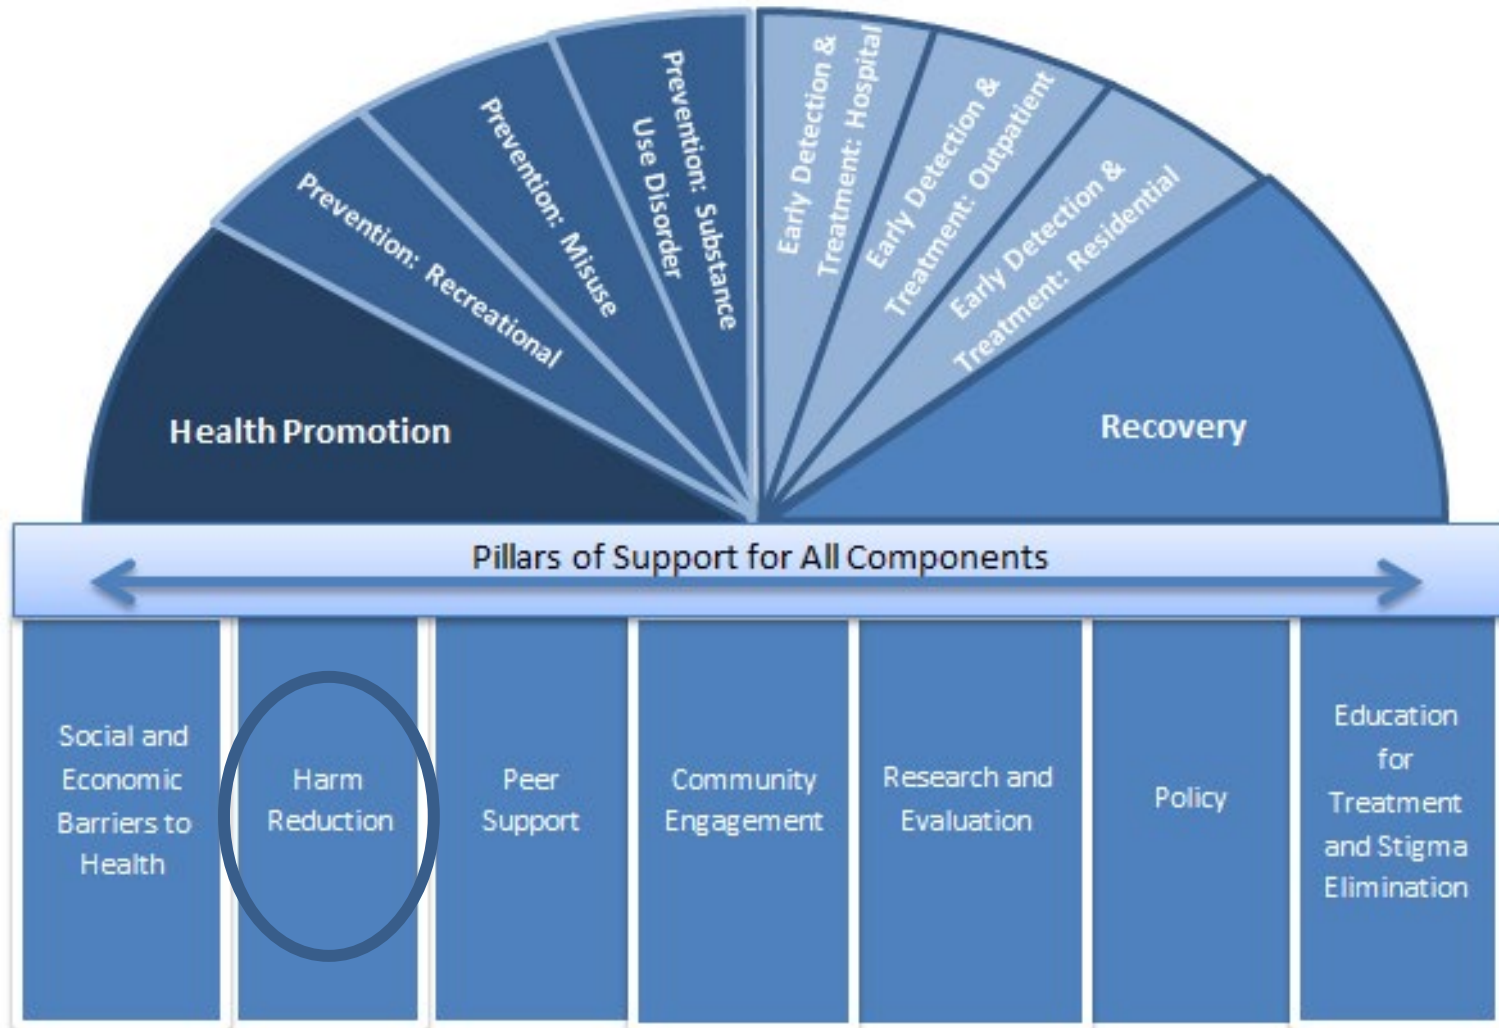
Health Promotion

Prevention: Recreational

Prevention: Misuse

Prevention: Substance Use Disorder

Early Detection & Treatment: Hospital

Early Detection & Treatment: Outpatient

Early Detection & Treatment: Residential

Recovery

Pillars of Support for All Components

Social and Economic Barriers to Health

Harm Reduction

Peer Support

Community Engagement

Research and Evaluation

Policy

Education for Treatment and Stigma Elimination